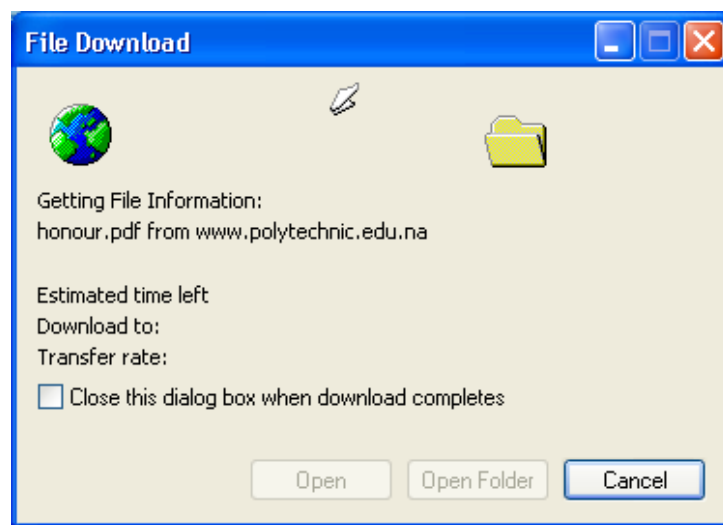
File Download

Getting File Information:
honour.pdf from www.polytechnic.edu.na

Estimated time left
Download to:
Transfer rate:

Close this dialog box when download completes

Open
Open Folder
Cancel